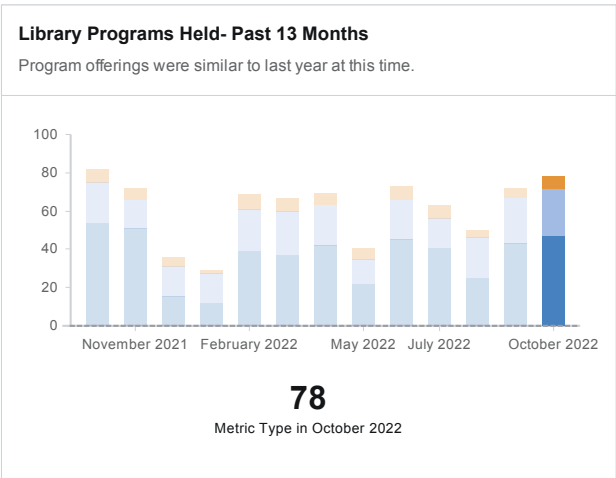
Library Programs Held- Past 13 Months

Program offerings were similar to last year at this time.

100
80
60
40
20
0

November 2021
February 2022
May 2022
July 2022
October 2022

78

Metric Type in October 2022